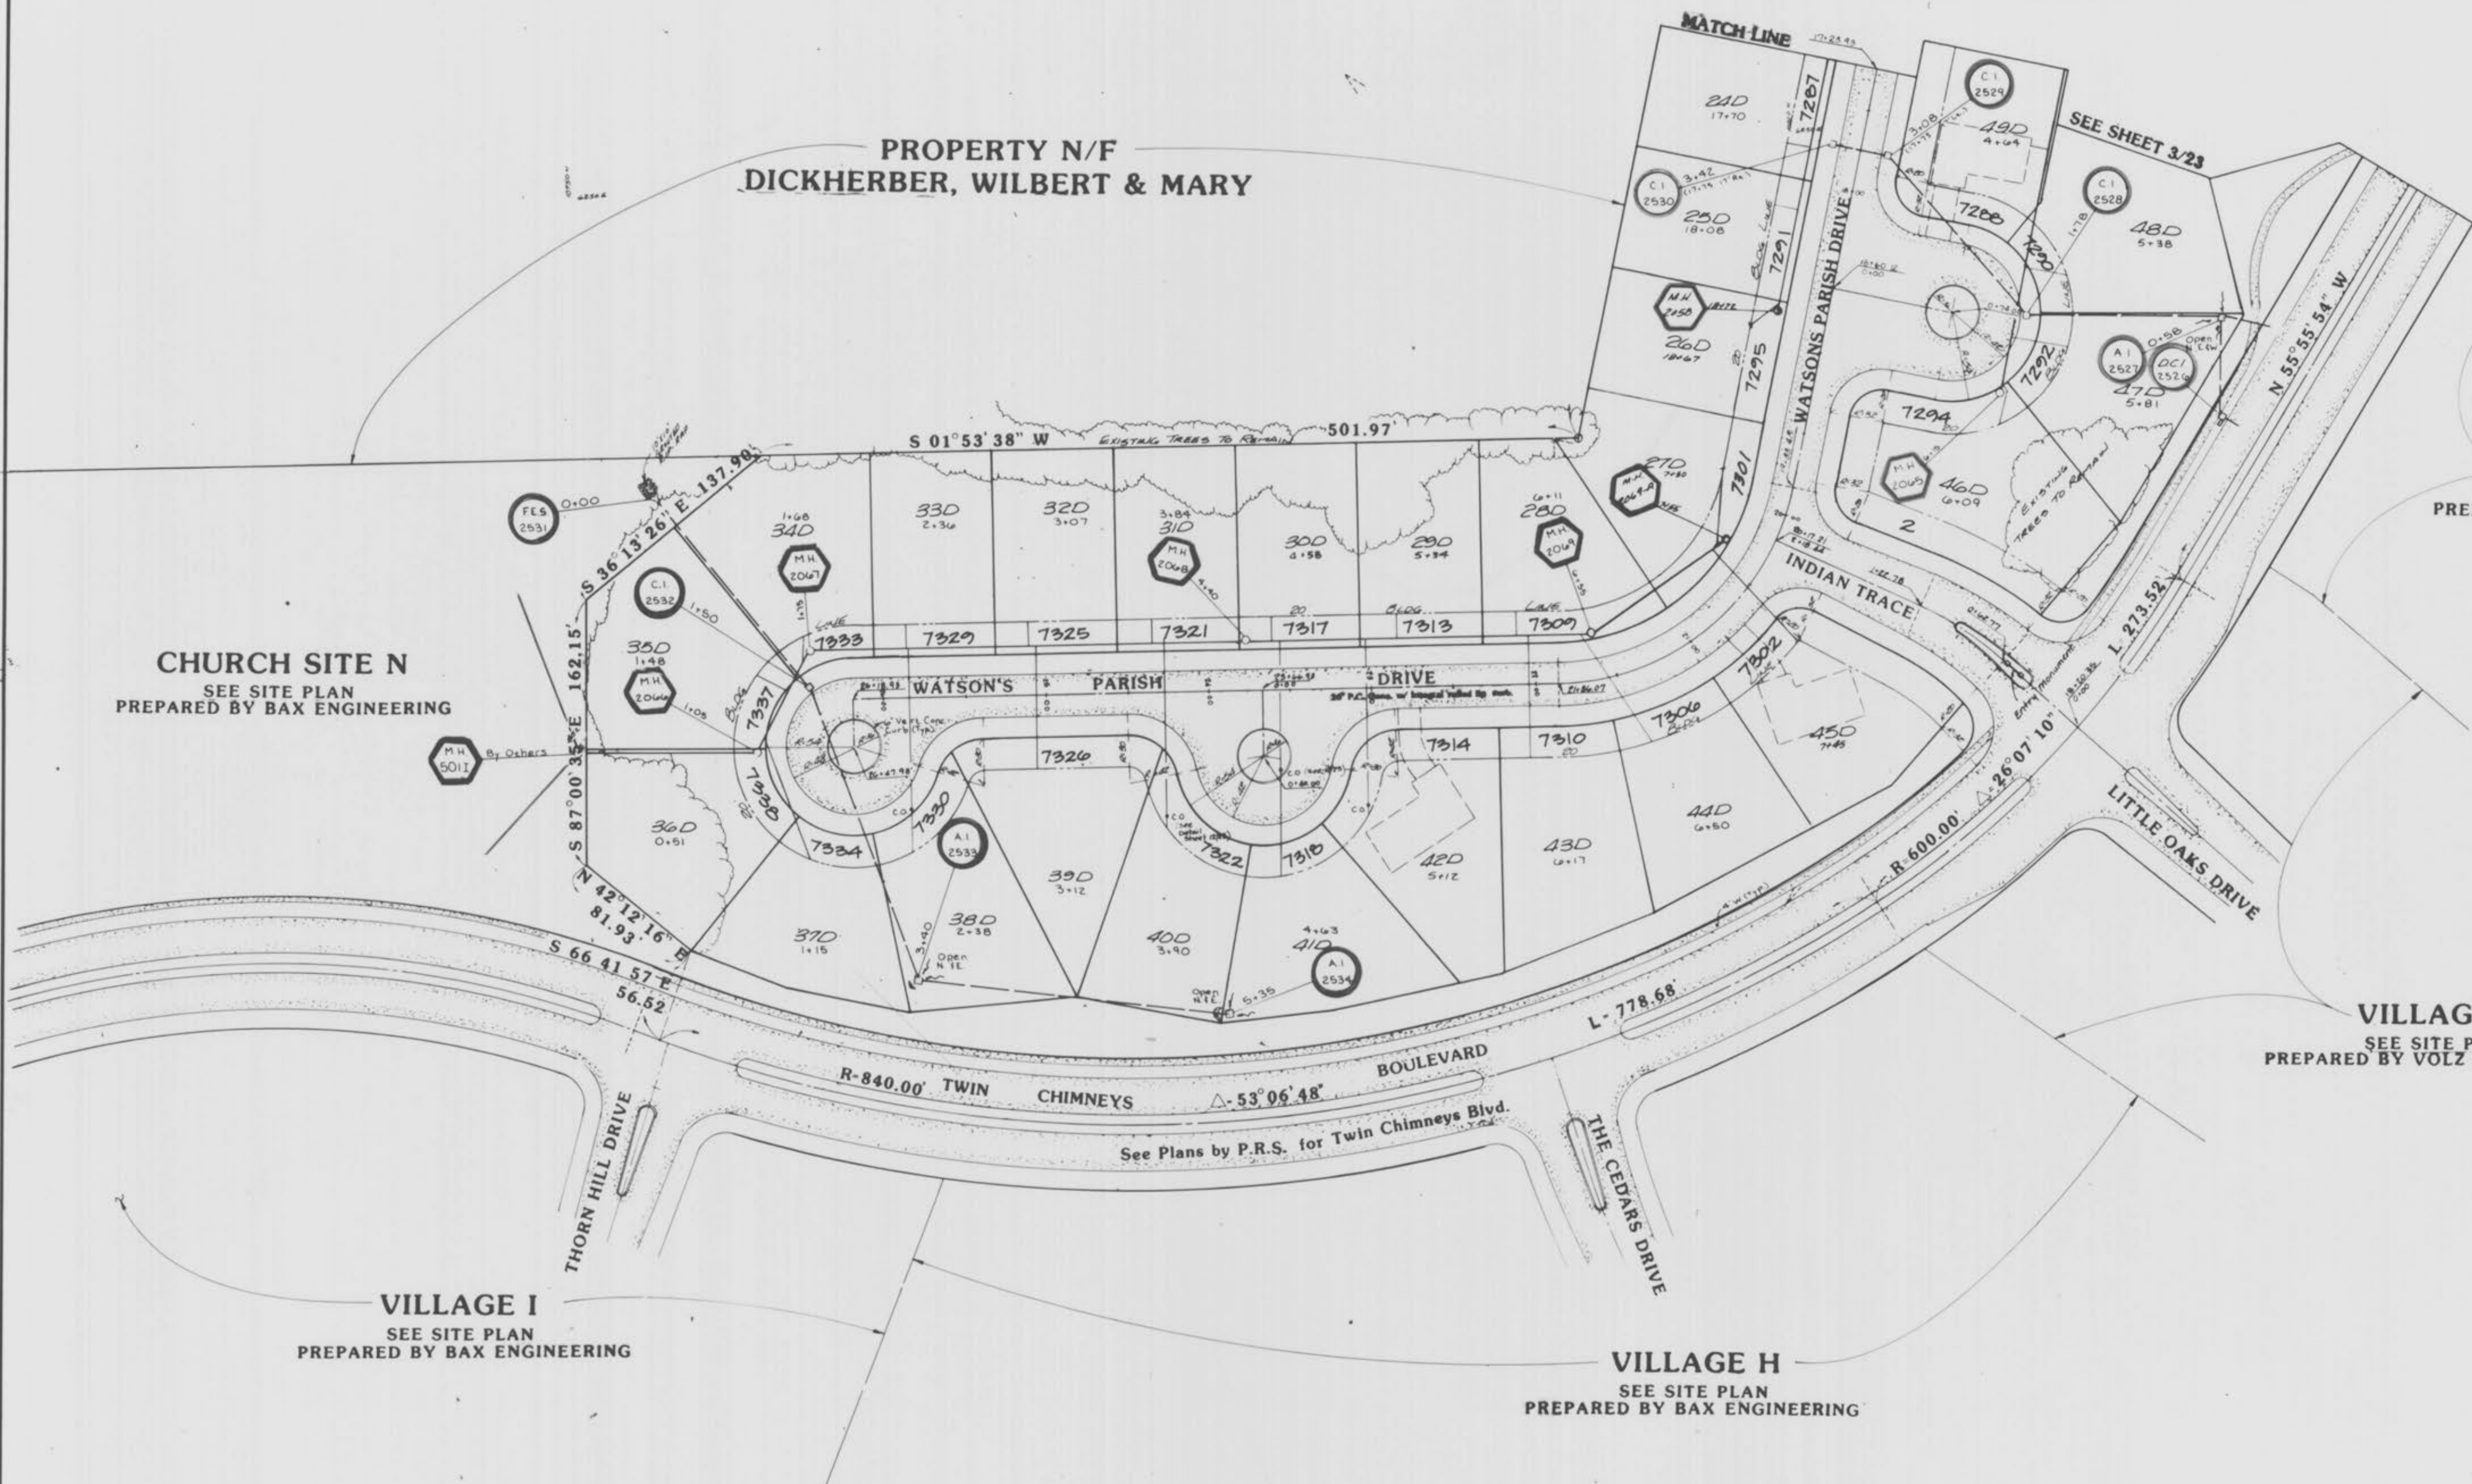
MATCH LINE

PROPERTY N/F
DICKHERBER, WILBERT & MARY

SEE SHEET 3/23

C.I. 2529
C.I. 2530
C.I. 2528

24D 17+70
23D 18+08
26D 18+67
27D
28D 6+11
29D 5+34
30D 4+58
31D 3+84
32D 3+07
33D 2+36
34D 1+68
35D 1+48
36D 0+51
37D 1+15
38D 2+38
39D 3+12
40D 3+90
41D 4+63
42D 5+12
43D 6+17
44D 6+80
45D 7+45
46D 6+09
47D 5+81
48D 5+38
49D 4+64

7287
7291
7295
7301
7288
7290
7292
7294
7333
7329
7325
7321
7317
7313
7309
7337
7338
7334
7330
7326
7322
7318
7314
7310
7306
7302

M.H. 2050
M.H. 2047
M.H. 2048
M.H. 2049
M.H. 2046
M.H. 2065
M.H. 5011
By Others
FES 2531
0+00
C.I. 2532
A.I. 2533
A.I. 2534
A.I. 2527
DCI 2526

S 01°53'38" W
EXISTING TREES TO REMAIN
501.97'
S 36°13'26" E 137.90'
162.15'
S 87°00'35" E
N 42°12'16" E 81.93'
S 66 41 57 E 56.52

CHURCH SITE N
SEE SITE PLAN
PREPARED BY BAX ENGINEERING

WATSON'S PARISH DRIVE
WATSONS PARISH DRIVE
INDIAN TRACE
EXISTING TREES TO REMAIN
N 55°55'54" W
L 273.52'
$\Delta$ 26°07'10"
R-600.00'
LITTLE OAKS DRIVE
Entry Monument
L-778.68'
R-840.00' TWIN CHIMNEYS BOULEVARD $\Delta$-53°06'48"
See Plans by P.R.S. for Twin Chimneys Blvd.
THORN HILL DRIVE
THE CEDARS DRIVE

PRE

VILLAG
SEE SITE P
PREPARED BY VOLZ

VILLAGE I
SEE SITE PLAN
PREPARED BY BAX ENGINEERING

VILLAGE H
SEE SITE PLAN
PREPARED BY BAX ENGINEERING